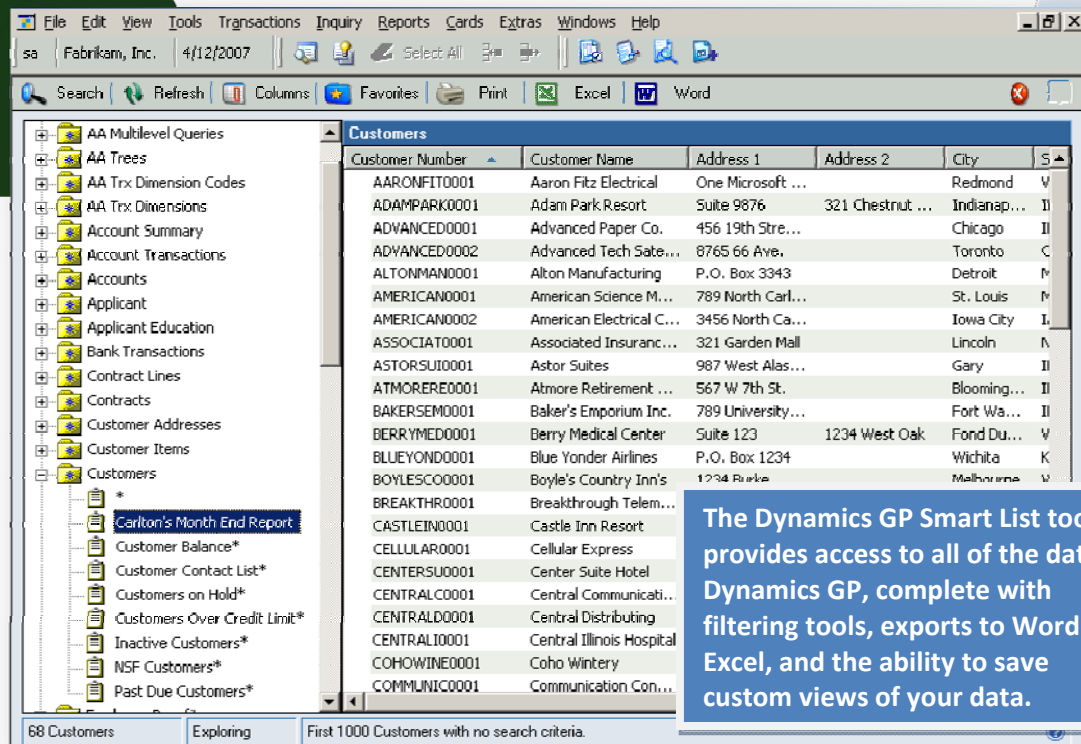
File Edit View Tools Transactions Inquiry Reports Cards Extras Windows Help

sa | Fabrikam, Inc. | 4/12/2007 | Select All

Search | Refresh | Columns | Favorites | Print | Excel | Word

AA Multilevel Queries
AA Trees
AA Trx Dimension Codes
AA Trx Dimensions
Account Summary
Account Transactions
Accounts
Applicant
Applicant Education
Bank Transactions
Contract Lines
Contracts
Customer Addresses
Customer Items
Customers
*
Carlton's Month End Report
Customer Balance*
Customer Contact List*
Customers on Hold*
Customers Over Credit Limit*
Inactive Customers*
NSF Customers*
Past Due Customers*

Customers

| Customer Number | Customer Name | Address 1 | Address 2 | City | S |
|---|---|---|---|---|---|
| AARONFIT0001 | Aaron Fitz Electrical | One Microsoft ... | | Redmond | V |
| ADAMPARK0001 | Adam Park Resort | Suite 9876 | 321 Chestnut ... | Indianap... | I |
| ADVANCED0001 | Advanced Paper Co. | 456 19th Stre... | | Chicago | I |
| ADVANCED0002 | Advanced Tech Sate... | 8765 66 Ave. | | Toronto | C |
| ALTONMAN0001 | Alton Manufacturing | P.O. Box 3343 | | Detroit | M |
| AMERICAN0001 | American Science M... | 789 North Carl... | | St. Louis | M |
| AMERICAN0002 | American Electrical C... | 3456 North Ca... | | Iowa City | I |
| ASSOCIAT0001 | Associated Insuranc... | 321 Garden Mall | | Lincoln | N |
| ASTORSUI0001 | Astor Suites | 987 West Alas... | | Gary | I |
| ATMORERE0001 | Atmore Retirement ... | 567 W 7th St. | | Blooming... | I |
| BAKERSEM0001 | Baker's Emporium Inc. | 789 University... | | Fort Wa... | I |
| BERRYMED0001 | Berry Medical Center | Suite 123 | 1234 West Oak | Fond Du... | V |
| BLUEYOND0001 | Blue Yonder Airlines | P.O. Box 1234 | | Wichita | K |
| BOYLESCO0001 | Boyle's Country Inn's | 1234 Burke | | Melbourne | V |
| BREAKTHR0001 | Breakthrough Telem... | | | | |
| CASTLEIN0001 | Castle Inn Resort | | | | |
| CELLULAR0001 | Cellular Express | | | | |
| CENTERSU0001 | Center Suite Hotel | | | | |
| CENTRALC0001 | Central Communicati... | | | | |
| CENTRALD0001 | Central Distributing | | | | |
| CENTRALI0001 | Central Illinois Hospital | | | | |
| COHOWINE0001 | Coho Winery | | | | |
| COMMUNIC0001 | Communication Con... | | | | |

The Dynamics GP Smart List too provides access to all of the dat Dynamics GP, complete with filtering tools, exports to Word Excel, and the ability to save custom views of your data.

68 Customers | Exploring | First 1000 Customers with no search criteria.